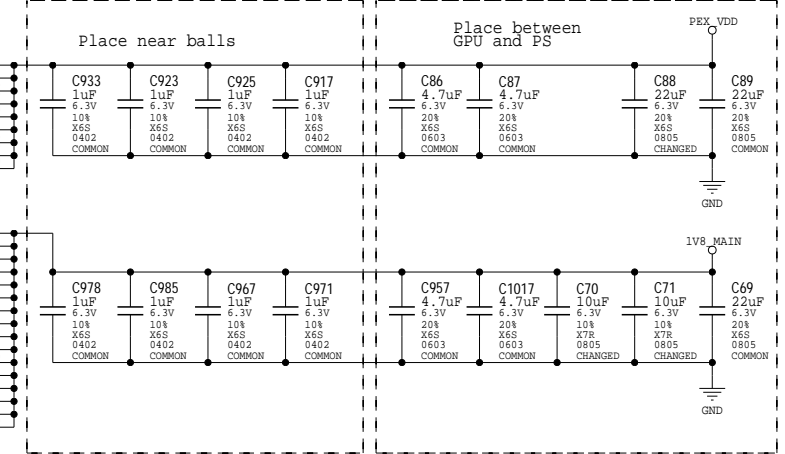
Place near balls

Place between GPU and PS

PEX_VDD

C933 1uF 6.3V 10% X6S 0402 COMMON

C923 1uF 6.3V 10% X6S 0402 COMMON

C925 1uF 6.3V 10% X6S 0402 COMMON

C917 1uF 6.3V 10% X6S 0402 COMMON

C86 4.7uF 6.3V 20% X6S 0603 COMMON

C87 4.7uF 6.3V 20% X6S 0603 COMMON

C88 22uF 6.3V 20% X6S 0805 CHANGED

C89 22uF 6.3V 20% X6S 0805 COMMON

GND

1V8_MAIN

C978 1uF 6.3V 10% X6S 0402 COMMON

C985 1uF 6.3V 10% X6S 0402 COMMON

C967 1uF 6.3V 10% X6S 0402 COMMON

C971 1uF 6.3V 10% X6S 0402 COMMON

C957 4.7uF 6.3V 20% X6S 0603 COMMON

C1017 4.7uF 6.3V 20% X6S 0603 COMMON

C70 10uF 6.3V 10% X7R 0805 CHANGED

C71 10uF 6.3V 10% X7R 0805 CHANGED

C69 22uF 6.3V 20% X6S 0805 COMMON

GND